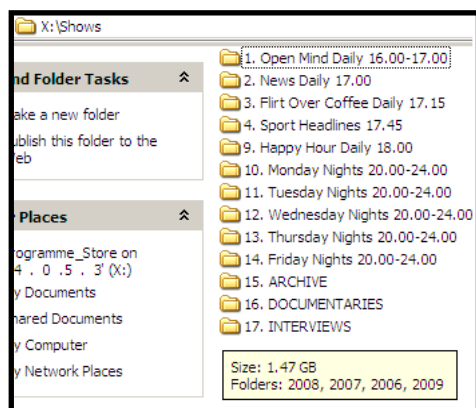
X:\Shows

nd Folder Tasks

ake a new folder

ublish this folder to the
Veb

r Places

rogramme_Store on
4 . 0 .5 . 3' (X:)

y Documents

hared Documents

y Computer

y Network Places

1. Open Mind Daily 16.00-17.00
2. News Daily 17.00
3. Flirt Over Coffee Daily 17.15
4. Sport Headlines 17.45
9. Happy Hour Daily 18.00
10. Monday Nights 20.00-24.00
11. Tuesday Nights 20.00-24.00
12. Wednesday Nights 20.00-24.00
13. Thursday Nights 20.00-24.00
14. Friday Nights 20.00-24.00
15. ARCHIVE
16. DOCUMENTARIES
17. INTERVIEWS

Size: 1.47 GB
Folders: 2008, 2007, 2006, 2009